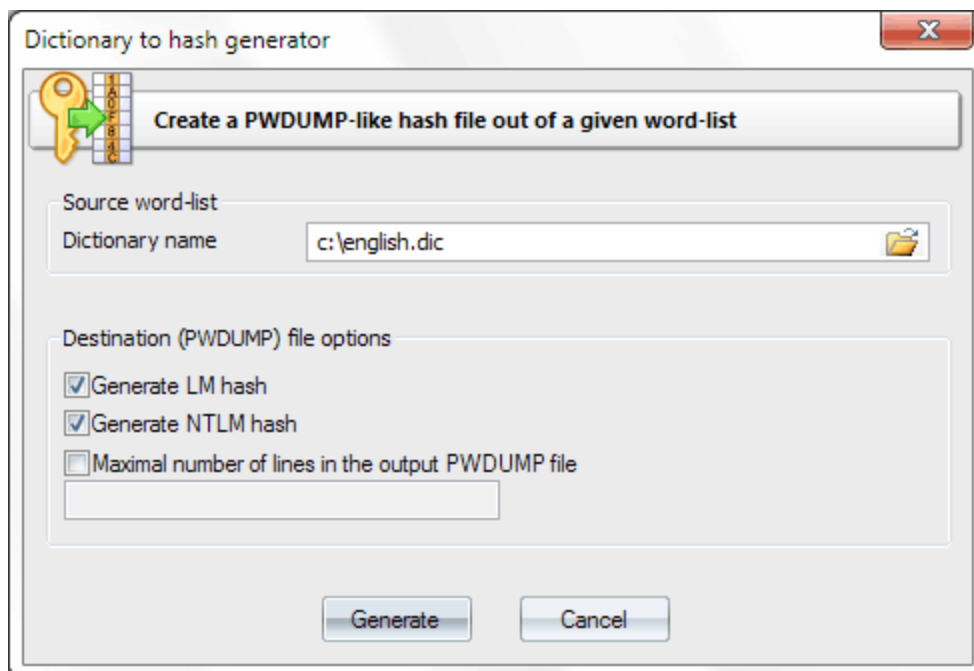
Dictionary to hash generator

1A0F84C

Create a PWDUMP-like hash file out of a given word-list

Source word-list

Dictionary name c:\english.dic

Destination (PWDUMP) file options

Generate LM hash

Generate NTLM hash

Maximal number of lines in the output PWDUMP file

Generate Cancel